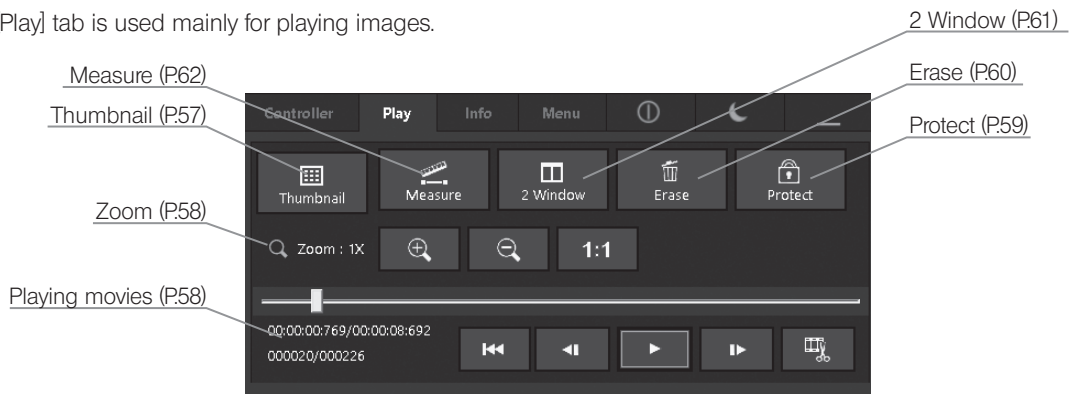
Play] tab is used mainly for playing images.

2 Window (P.61)

Measure (P.62)

Erase (P.60)

Thumbnail (P.57)

Protect (P.59)

Controller

Play

Info

Menu

Thumbnail

Measure

2 Window

Erase

Protect

Zoom (P.58)

Zoom : 1X

1:1

Playing movies (P.58)

00:00:00:769/00:00:08:692

000020/000226